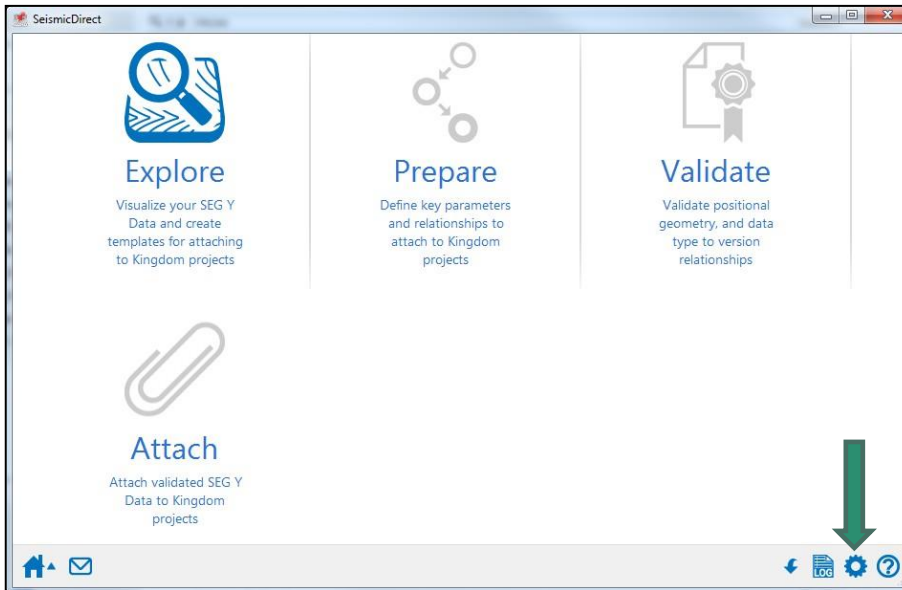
SeismicDirect

Explore

Visualize your SEG Y Data and create templates for attaching to Kingdom projects

Prepare

Define key parameters and relationships to attach to Kingdom projects

Validate

Validate positional geometry, and data type to version relationships

Attach

Attach validated SEG Y Data to Kingdom projects

LOG